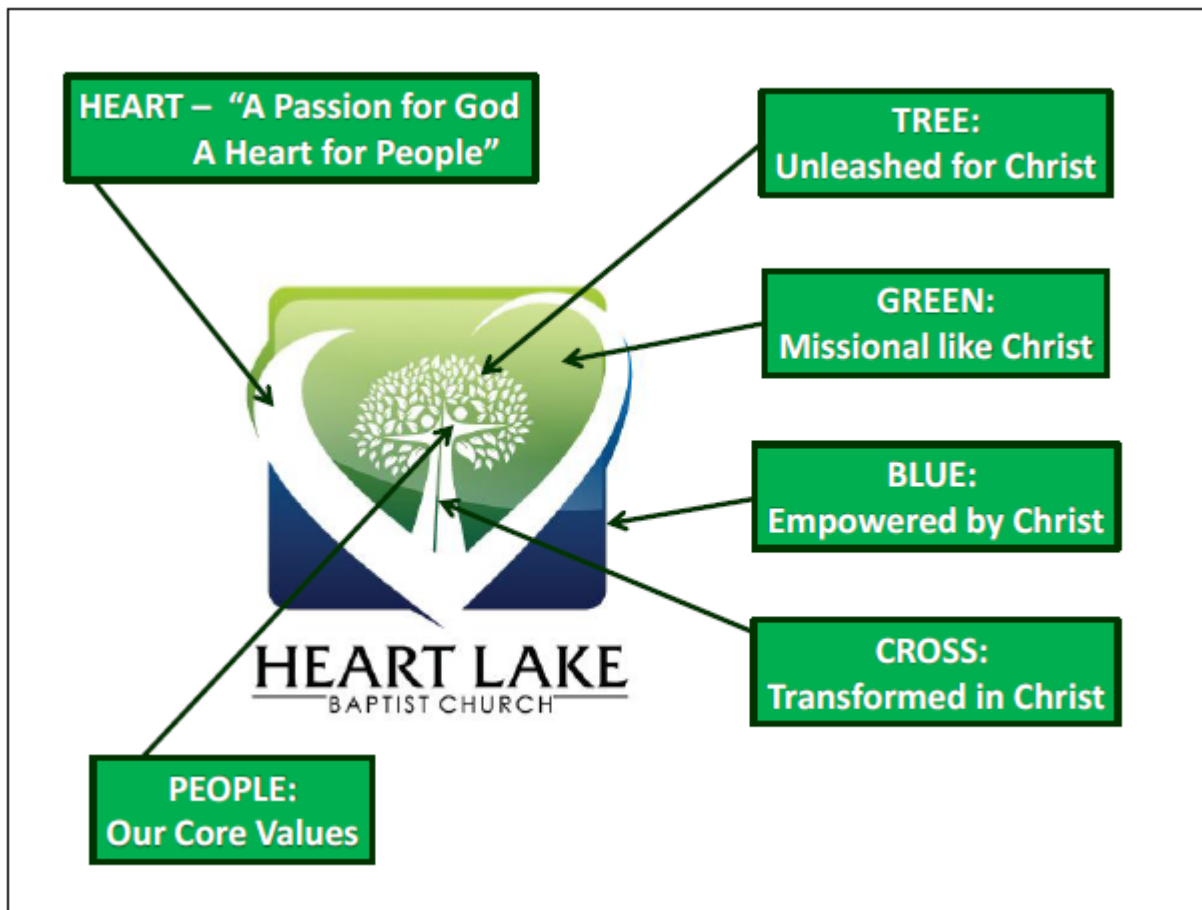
HEART – "A Passion for God
A Heart for People"

TREE:
Unleashed for Christ

GREEN:
Missional like Christ

BLUE:
Empowered by Christ

CROSS:
Transformed in Christ

HEART LAKE
BAPTIST CHURCH

PEOPLE:
Our Core Values